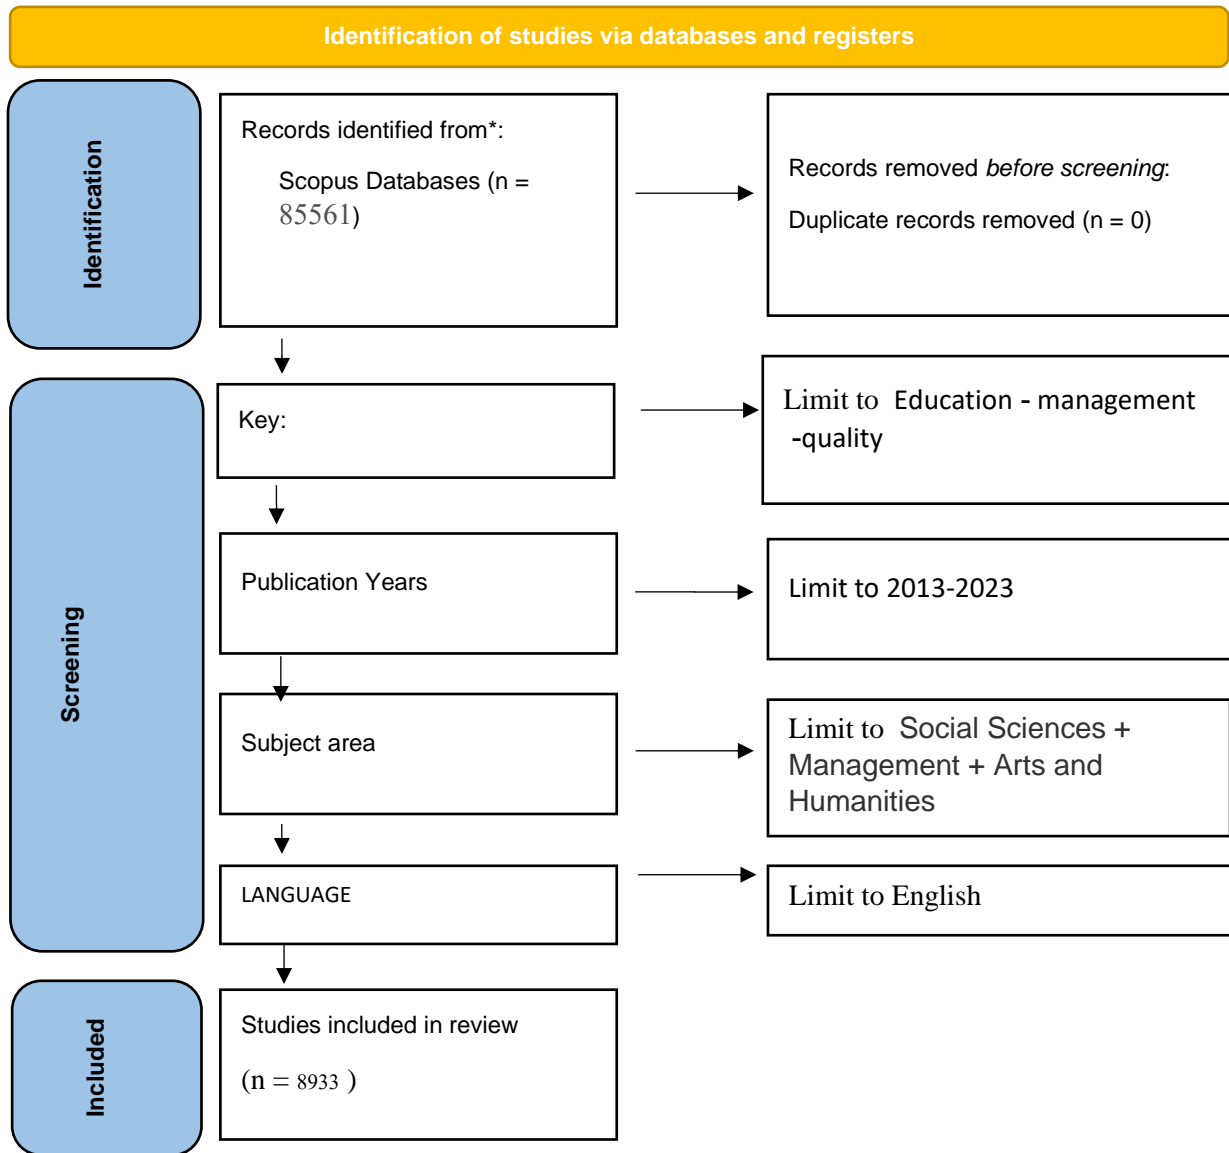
Identification of studies via databases and registers

Identification

Records identified from*:

Scopus Databases (n = 85561)

Records removed *before screening*:

Duplicate records removed (n = 0)

Screening

Key:

Limit to Education - management -quality

Publication Years

Limit to 2013-2023

Subject area

Limit to Social Sciences + Management + Arts and Humanities

LANGUAGE

Limit to English

Included

Studies included in review

(n = 8933 )